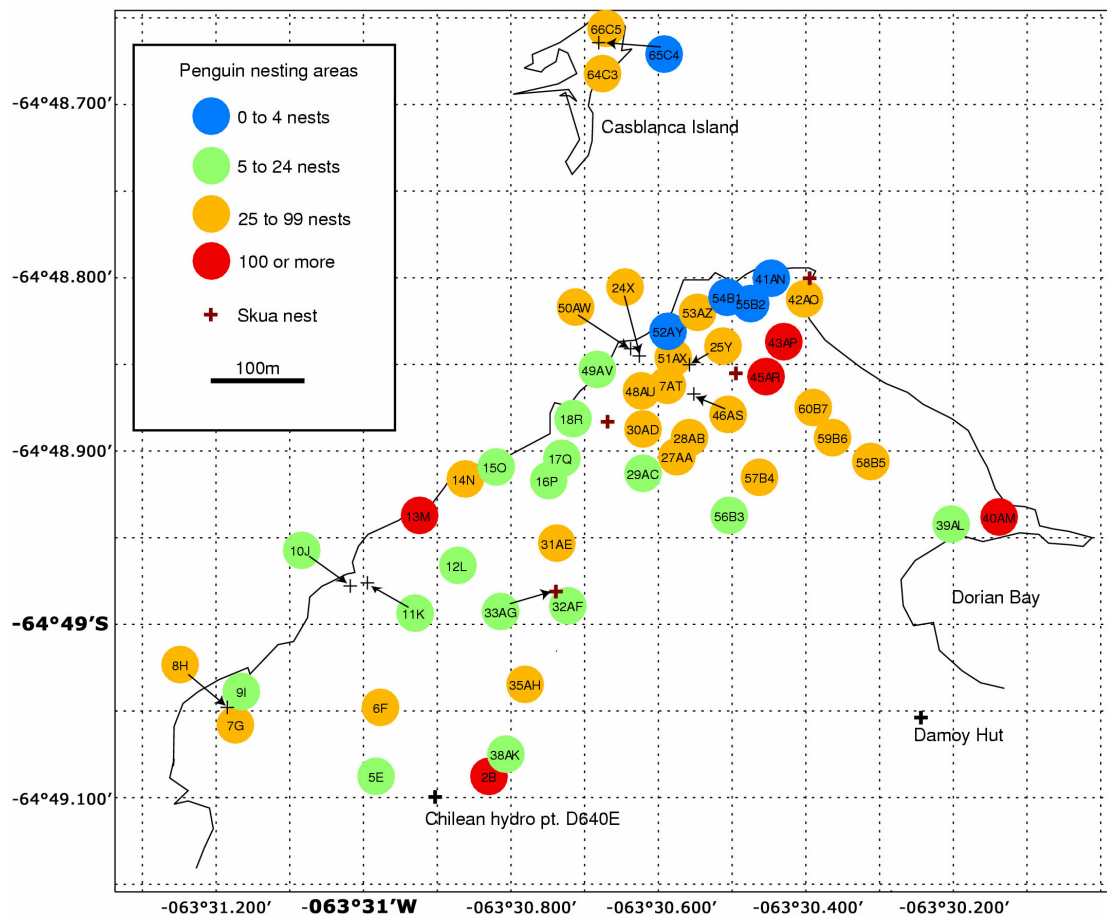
Penguin nesting areas
0 to 4 nests
5 to 24 nests
25 to 99 nests
100 or more
Skua nest
100m

-64°48.700'
-64°48.800'
-64°48.900'
-64°49'S
-64°49.100'

66C5
65C4
64C3
Casblanca Island
24X
41AN
54B1
55B2
42AO
50AW
53AZ
52AY
43AP
25Y
51AX
49AV
7AT
45AR
48AU
46AS
60B7
18R
30AD
28AB
59B6
17Q
27AA
58B5
15O
16P
29AC
57B4
14N
56B3
13M
39AL
40AM
10J
31AE
12L
Dorian Bay
11K
33AG
32AF
8H
9I
35AH
7G
6F
Damoy Hut
38AK
5E
2B
Chilean hydro pt. D640E

-063°31.200'
-063°31'W
-063°30.800'
-063°30.600'
-063°30.400'
-063°30.200'